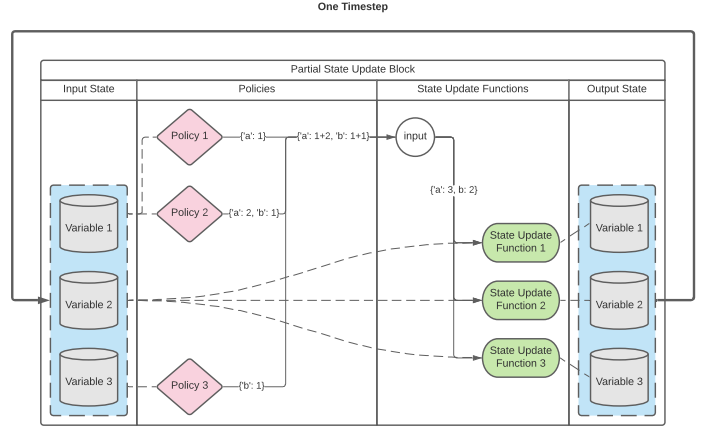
One Timestep

Partial State Update Block

Input State

Policies

State Update Functions

Output State

Policy 1

{'a': 1}

{'a': 1+2, 'b': 1+1}

input

Policy 2

{'a': 2, 'b': 1}

{'a': 3, b: 2}

Variable 1

State Update Function 1

Variable 1

Variable 2

State Update Function 2

Variable 2

State Update Function 3

Variable 3

Policy 3

{'b': 1}

Variable 3